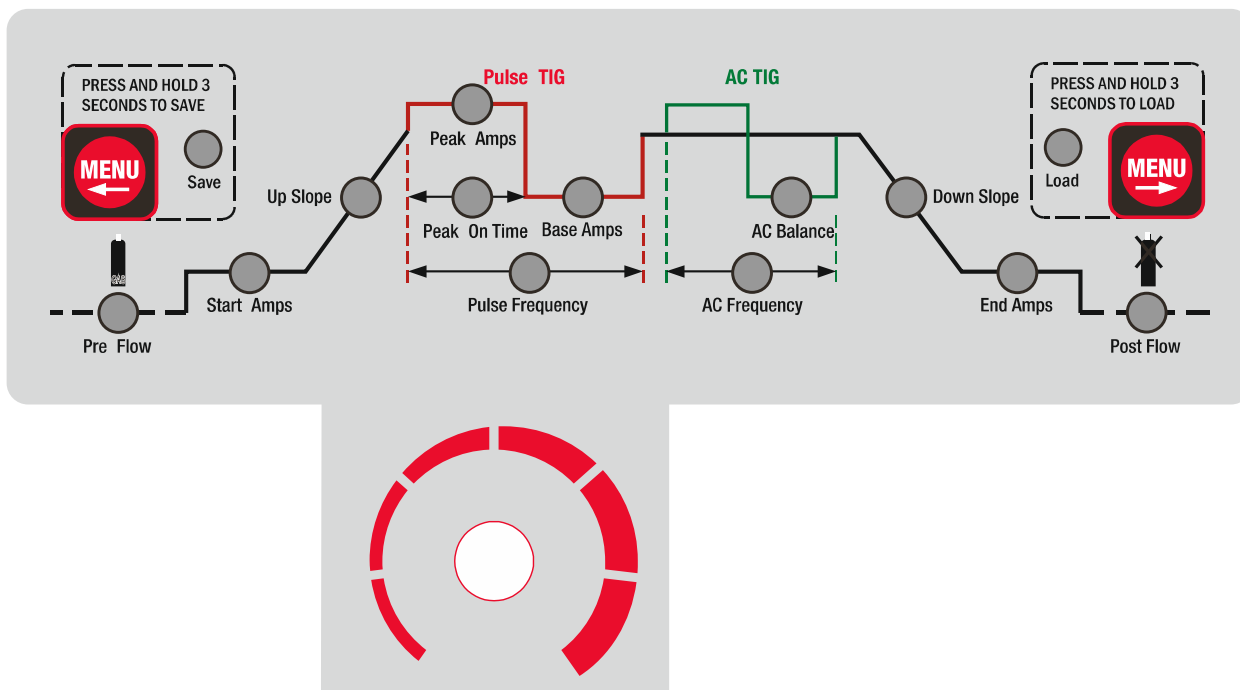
PRESS AND HOLD 3 SECONDS TO SAVE

MENU

Save

Pulse TIG

Peak Amps

AC TIG

PRESS AND HOLD 3 SECONDS TO LOAD

Load

MENU

Up Slope

Peak On Time

Base Amps

AC Balance

Down Slope

Start Amps

Pulse Frequency

AC Frequency

End Amps

Pre Flow

Post Flow